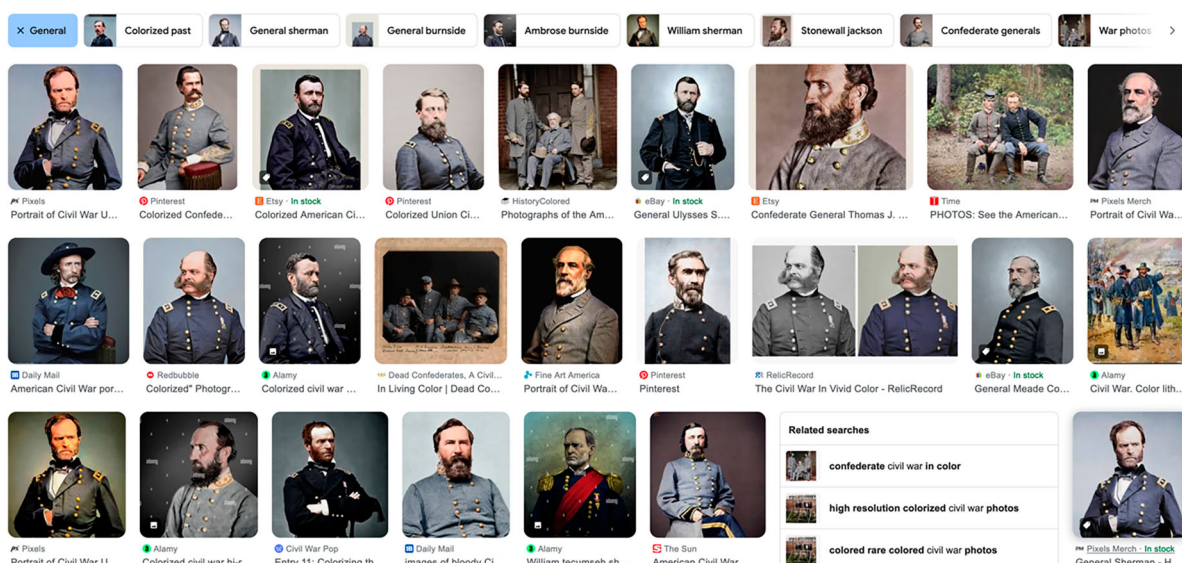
× General Colorized past General sherman General burnside Ambrose burnside William sherman Stonewall jackson Confederate generals War photos

Pixels
Portrait of Civil War U...

Pinterest
Colorized Confede...

Etsy · In stock
Colorized American Ci...

Pinterest
Colorized Union Ci...

HistoryColored
Photographs of the Am...

eBay · In stock
General Ulysses S....

Etsy
Confederate General Thomas J. ...

Time
PHOTOS: See the American...

Pixels Merch
Portrait of Civil Wa...

Daily Mail
American Civil War por...

Redbubble
Colorized" Photogr...

Alamy
Colorized civil war ...

Dead Confederates, A Civil...
In Living Color | Dead Co...

Fine Art America
Portrait of Civil Wa...

Pinterest
Pinterest

RelicRecord
The Civil War In Vivid Color - RelicRecord

eBay · In stock
General Meade Co...

Alamy
Civil War. Color lith...

Related searches
confederate civil war in color
high resolution colorized civil war photos
colored rare colored civil war photos

Pixels
Portrait of Civil War U...

Alamy
Colorized civil war hi-...

Civil War Pop
Entry 11: Colorizing th...

Daily Mail
images of bloody Ci...

Alamy
William tecumseh sh...

The Sun
American Civil War...

Pixels Merch · In stock
General Sherman - H...